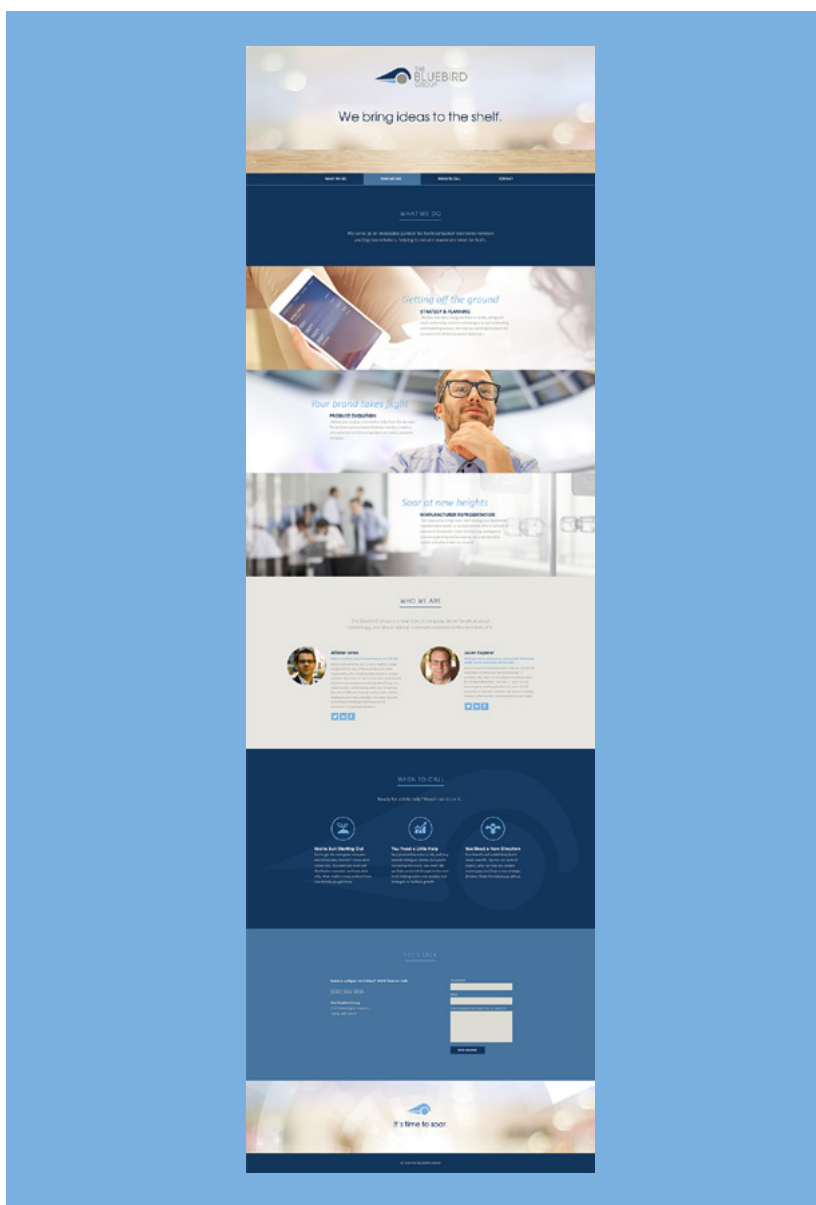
THE BLUEBIRD GROUP

We bring ideas to the shelf.

WHAT WE DO | WHO WE ARE | WHEN TO CALL | CONTACT

WHAT WE DO

We serve as an invaluable partner for both consumer electronics retailers and top brand makers, helping to ensure maximum value for both.

Getting off the ground

STRATEGY & PLANNING

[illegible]

Your brand takes flight

PRODUCT EVOLUTION

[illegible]

Soar at new heights

MANUFACTURER REPRESENTATION

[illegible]

WHO WE ARE

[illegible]

Allister Jones

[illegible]

Jason Kappner

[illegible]

WHEN TO CALL

Ready for a little help? Reach out to us if...

You've Just Starting Out

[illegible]

You Need a Little Help

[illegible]

You Need a New Direction

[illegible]

LET'S TALK

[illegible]

SEND MESSAGE

It's time to soar.

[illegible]